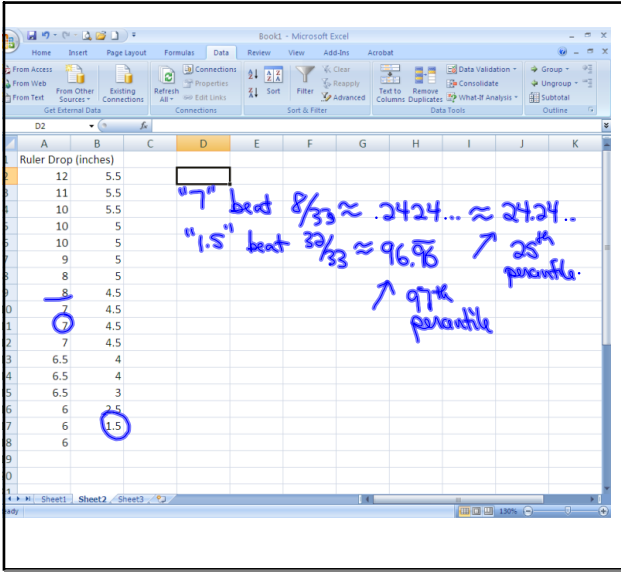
Book1 - Microsoft Excel

Home Insert Page Layout Formulas Data Review View Add-Ins Acrobat

From Access From Web From Text From Other Sources Existing Connections
Get External Data
Refresh All Connections Properties Edit Links
Connections
Sort Filter Clear Reapply Advanced
Sort & Filter
Text to Columns Remove Duplicates Data Validation Consolidate What-If Analysis
Data Tools
Group Ungroup Subtotal
Outline

D2 fx

| | A | B | C | D | E | F | G | H | I | J | K |
|---|---|---|---|---|---|---|---|---|---|---|---|
| 1 | Ruler Drop (inches) | | | | | | | | | | |
| 2 | 12 | 5.5 | | | | | | | | | |
| 3 | 11 | 5.5 | | | | | | | | | |
| 4 | 10 | 5.5 | | | | | | | | | |
| 5 | 10 | 5 | | | | | | | | | |
| 6 | 10 | 5 | | | | | | | | | |
| 7 | 9 | 5 | | | | | | | | | |
| 8 | 8 | 5 | | | | | | | | | |
| 9 | 8 | 4.5 | | | | | | | | | |
| 10 | 7 | 4.5 | | | | | | | | | |
| 11 | 7 | 4.5 | | | | | | | | | |
| 12 | 7 | 4.5 | | | | | | | | | |
| 13 | 6.5 | 4 | | | | | | | | | |
| 14 | 6.5 | 4 | | | | | | | | | |
| 15 | 6.5 | 3 | | | | | | | | | |
| 16 | 6 | 2.5 | | | | | | | | | |
| 17 | 6 | 1.5 | | | | | | | | | |
| 18 | 6 | | | | | | | | | | |

"7" beat $8/33 \approx .2424... \approx 24.24..$
"1.5" beat $32/33 \approx 96.\overline{96}$
97th percentile
25th percentile.

Sheet1 Sheet2 Sheet3
Ready 130%